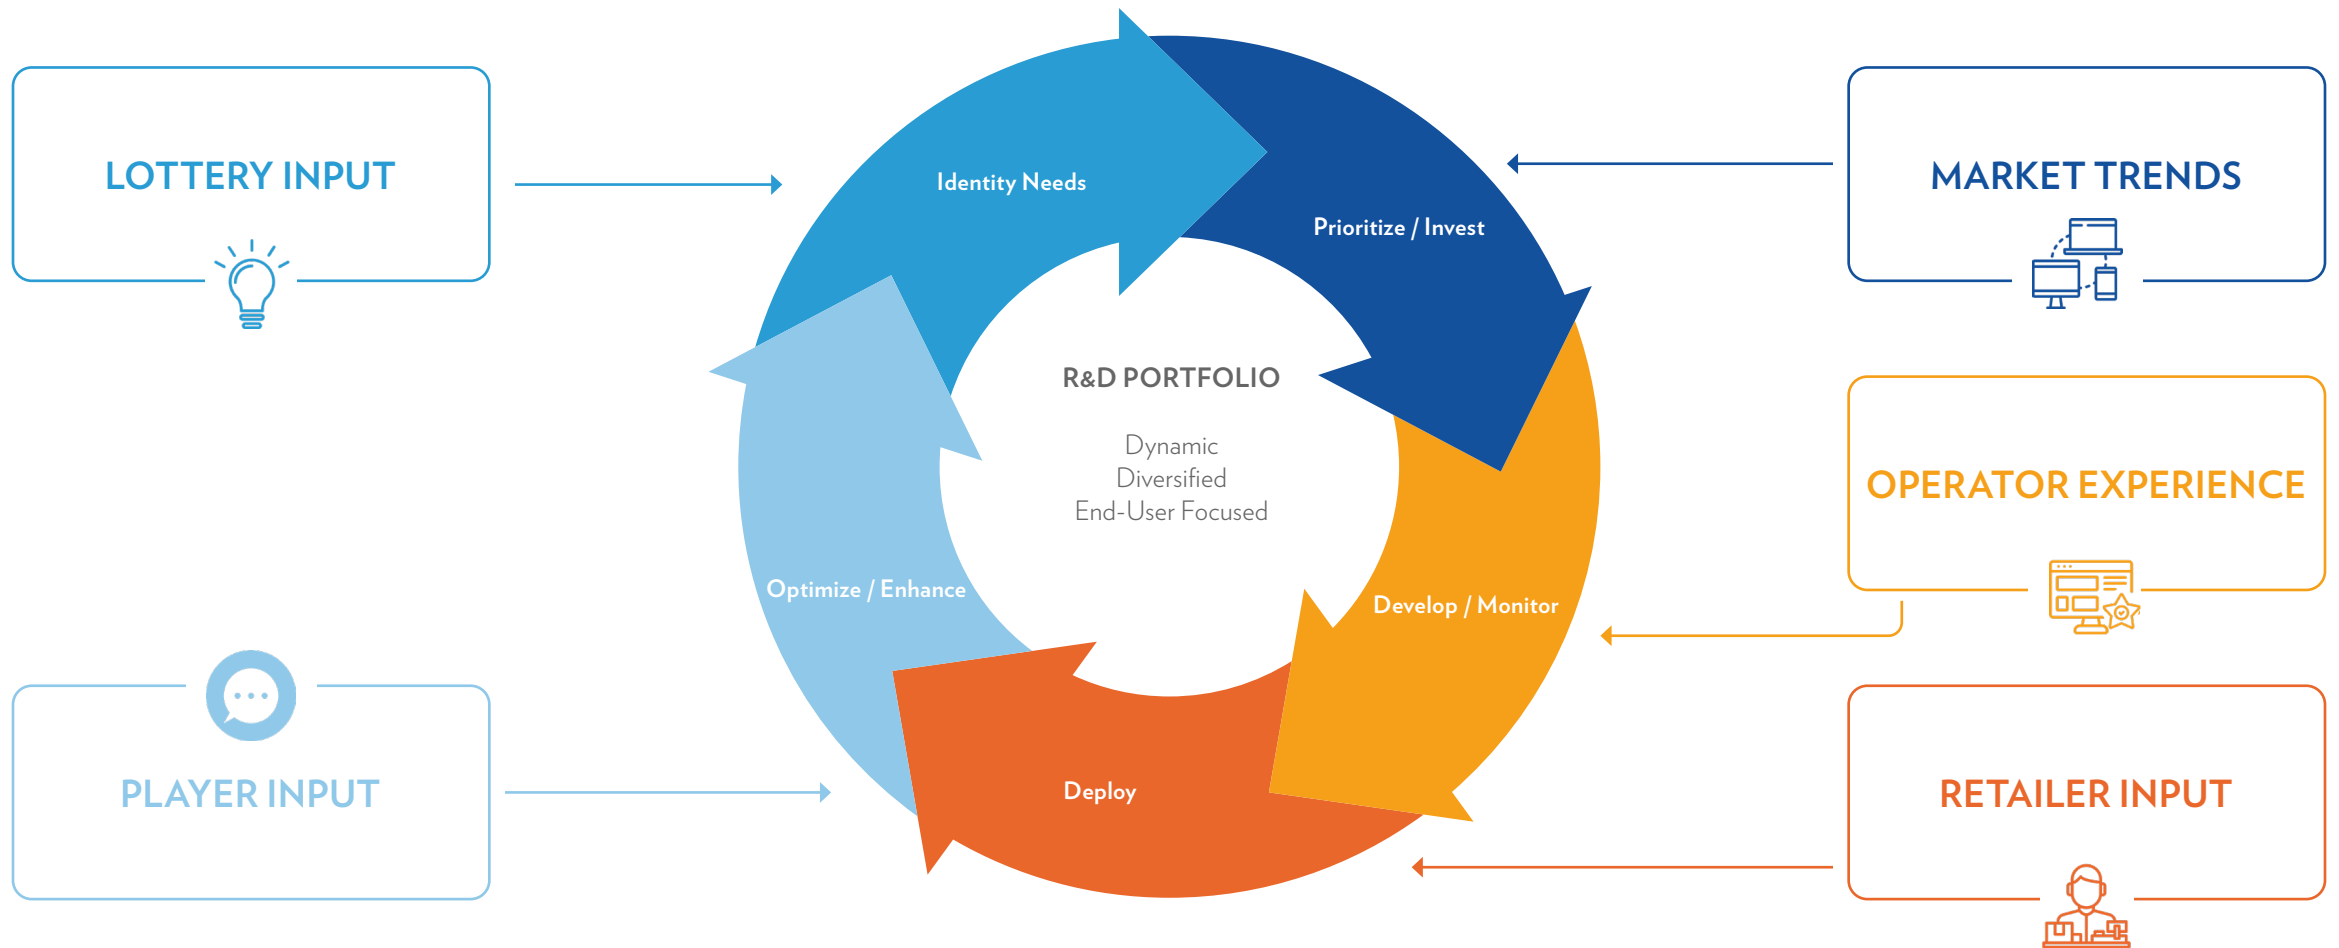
LOTTERY INPUT

PLAYER INPUT

Identity Needs

Prioritize / Invest

R&D PORTFOLIO

Dynamic
Diversified
End-User Focused

Optimize / Enhance

Develop / Monitor

Deploy

MARKET TRENDS

OPERATOR EXPERIENCE

RETAILER INPUT